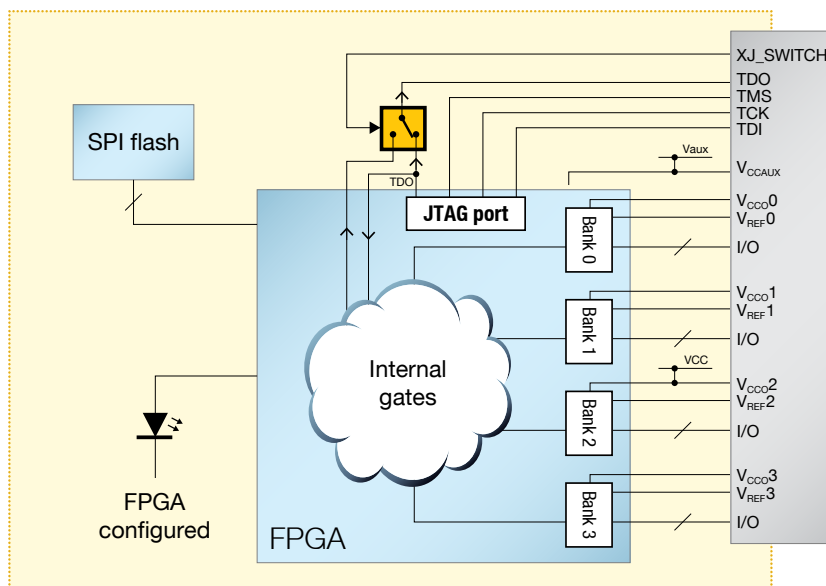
XJ_SWITCH
TDO
TMS
TCK
TDI
SPI flash
Vaux
$V_{CCAUX}$
TDO
JTAG port
$V_{CCO}0$
$V_{REF}0$
Bank 0
I/O
$V_{CCO}1$
$V_{REF}1$
Bank 1
I/O
Internal gates
VCC
$V_{CCO}2$
$V_{REF}2$
Bank 2
I/O
$V_{CCO}3$
$V_{REF}3$
Bank 3
I/O
FPGA configured
FPGA